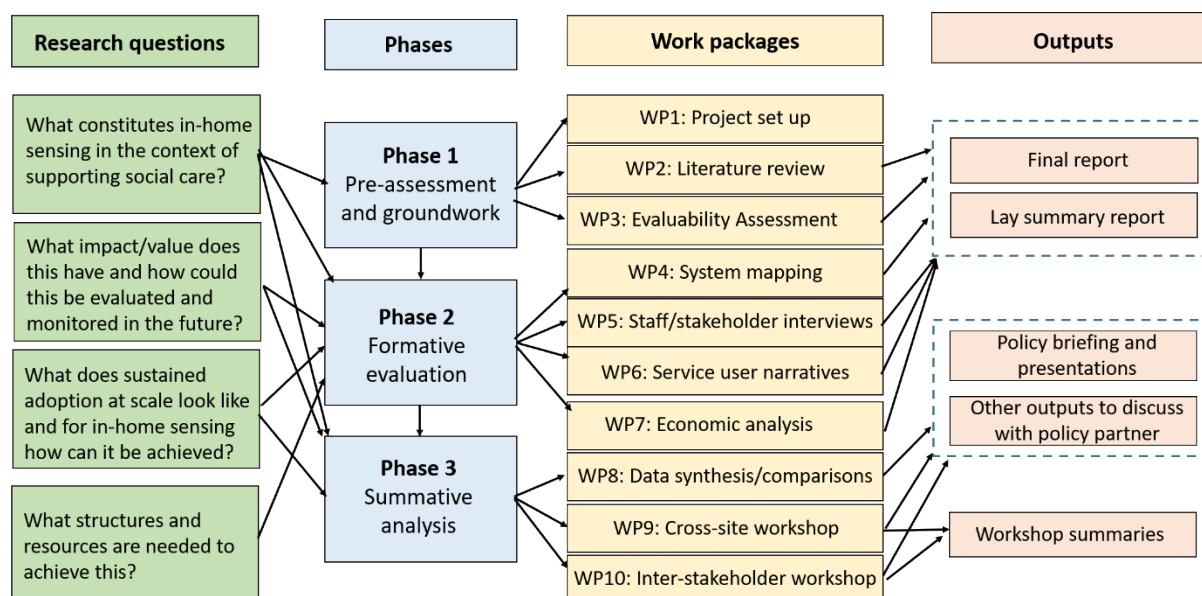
Research questions

Phases

Work packages

Outputs

What constitutes in-home sensing in the context of supporting social care?

What impact/value does this have and how could this be evaluated and monitored in the future?

What does sustained adoption at scale look like and for in-home sensing how can it be achieved?

What structures and resources are needed to achieve this?

Phase 1
Pre-assessment and groundwork

Phase 2
Formative evaluation

Phase 3
Summative analysis

WP1: Project set up

WP2: Literature review

WP3: Evaluability Assessment

WP4: System mapping

WP5: Staff/stakeholder interviews

WP6: Service user narratives

WP7: Economic analysis

WP8: Data synthesis/comparisons

WP9: Cross-site workshop

WP10: Inter-stakeholder workshop

Final report

Lay summary report

Policy briefing and presentations

Other outputs to discuss with policy partner

Workshop summaries